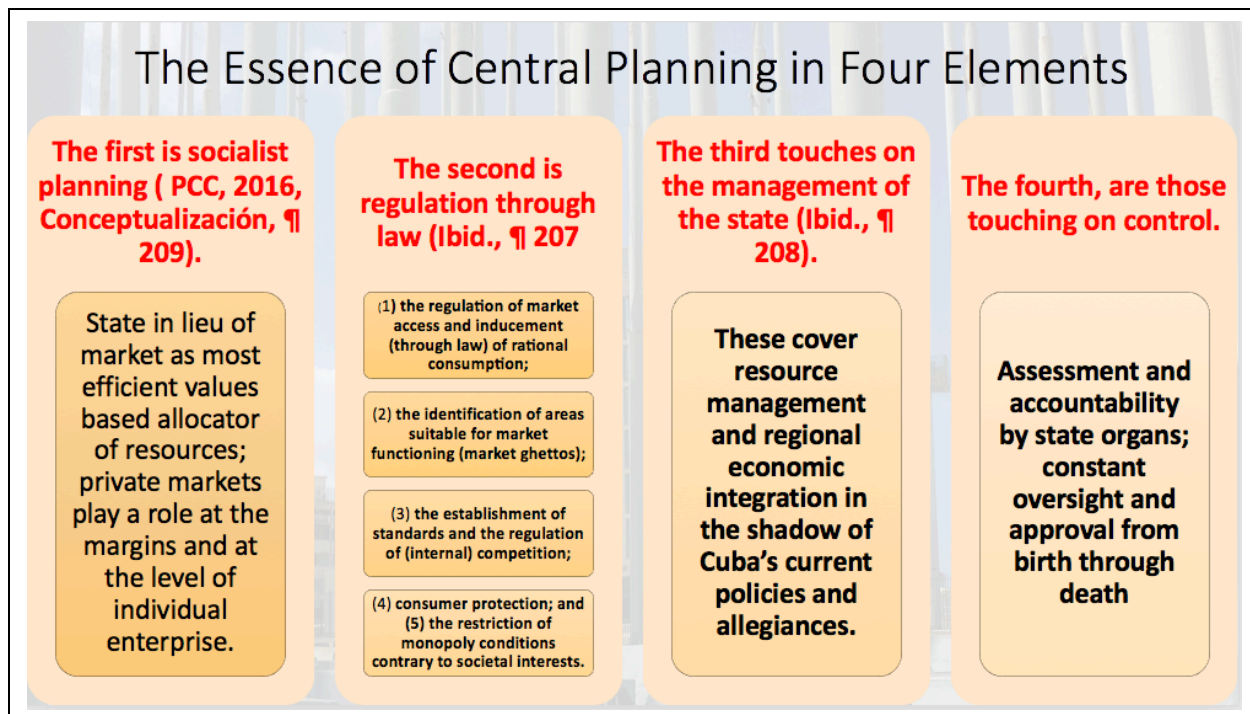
The Essence of Central Planning in Four Elements

The first is socialist planning ( PCC, 2016, Conceptualización, ¶ 209).

State in lieu of market as most efficient values based allocator of resources; private markets play a role at the margins and at the level of individual enterprise.

The second is regulation through law (Ibid., ¶ 207

(1) the regulation of market access and inducement (through law) of rational consumption;

(2) the identification of areas suitable for market functioning (market ghettos);

(3) the establishment of standards and the regulation of (internal) competition;

(4) consumer protection; and (5) the restriction of monopoly conditions contrary to societal interests.

The third touches on the management of the state (Ibid., ¶ 208).

These cover resource management and regional economic integration in the shadow of Cuba's current policies and allegiances.

The fourth, are those touching on control.

Assessment and accountability by state organs; constant oversight and approval from birth through death